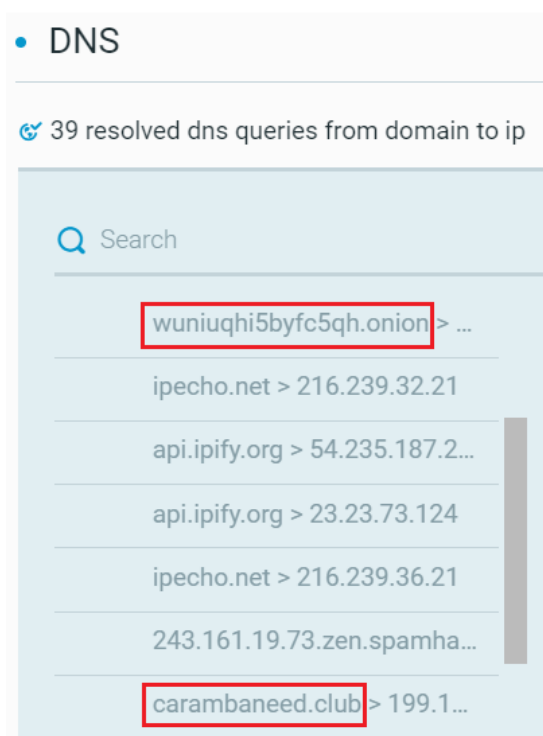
• DNS

39 resolved dns queries from domain to ip

Search

wuniuqhi5byfc5qh.onion > ...

ipecho.net > 216.239.32.21

api.ipify.org > 54.235.187.2...

api.ipify.org > 23.23.73.124

ipecho.net > 216.239.36.21

243.161.19.73.zen.spamha...

carambaneed.club > 199.1...